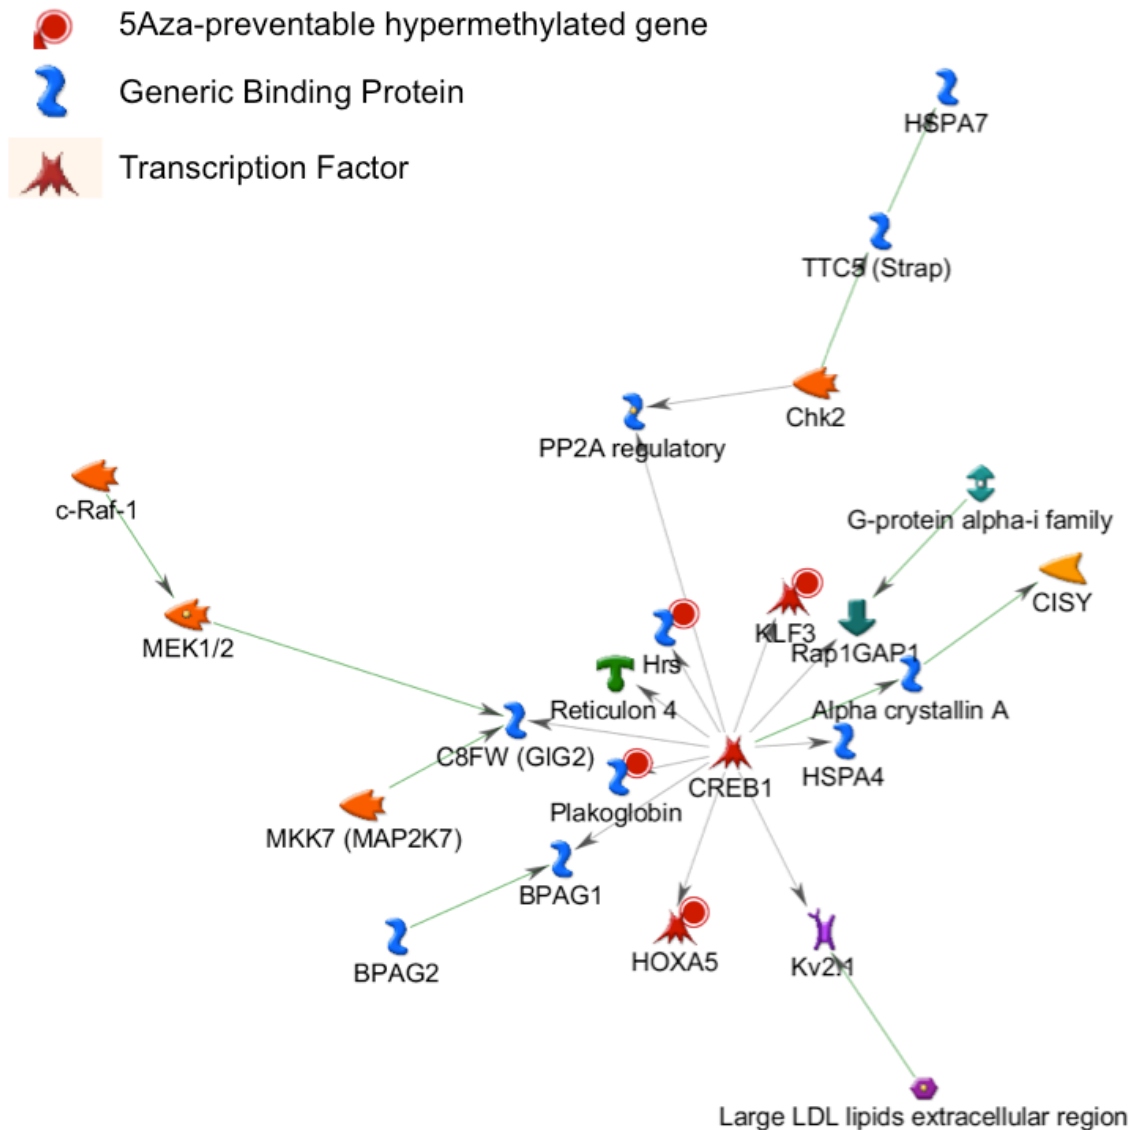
5Aza-preventable hypermethylated gene
Generic Binding Protein
Transcription Factor

HSPA7
TTC5 (Strap)
Chk2
PP2A regulatory
c-Raf-1
G-protein alpha-i family
MEK1/2
CISY
KLF3
Rap1GAP1
Hrs
Reticulon 4
Alpha crystallin A
C8FW (GIG2)
CREB1
HSPA4
Plakoglobin
MKK7 (MAP2K7)
BPAG1
BPAG2
HOXA5
Kv2.1
Large LDL lipids extracellular region